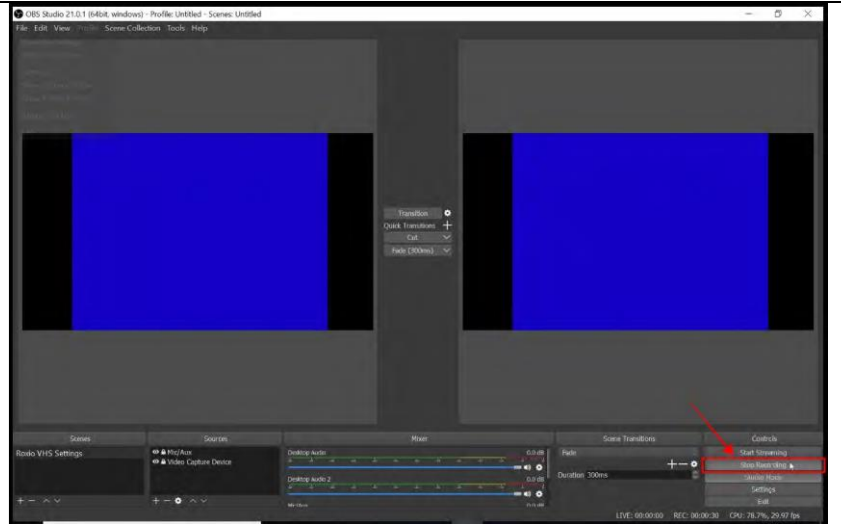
OBS Studio 21.0.1 (64bit, windows) - Profile: Untitled - Scenes: Untitled

File Edit View Profile Scene Collection Tools Help

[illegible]

Transition
Quick Transitions
Cut
Fade (300ms)

Scenes
Rodo VHS Settings

Sources
Mic/Aux
Video Capture Device

Mixer
Desktop Audio
0.0 dB
Desktop Audio 2
0.0 dB
Mic/Aux
0.0 dB

Scene Transitions
Fade
Duration 300ms

Controls
Start Streaming
Stop Recording
Studio Mode
Settings
Exit

LIVE: 00:00:00 REC: 00:00:30 CPU: 78.7%, 29.97 fps